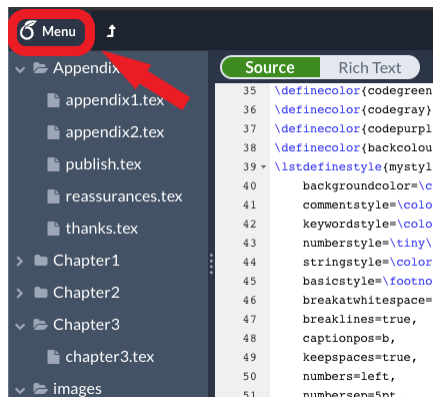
Menu

Appendix
appendix1.tex
appendix2.tex
publish.tex
reassurances.tex
thanks.tex
Chapter1
Chapter2
Chapter3
chapter3.tex
images

Source Rich Text

35 \definecolor{codegreen
36 \definecolor{codegray}
37 \definecolor{codepurpl
38 \definecolor{backcolou
39 \lstdefinestyle{mystyl
40 backgroundcolor=\c
41 commentstyle=\colo
42 keywordstyle=\colo
43 numberstyle=\tiny\
44 stringstyle=\color
45 basicstyle=\footno
46 breakatwhitespace=
47 breaklines=true,
48 captionpos=b,
49 keepspaces=true,
50 numbers=left,
51 numbersep=5pt